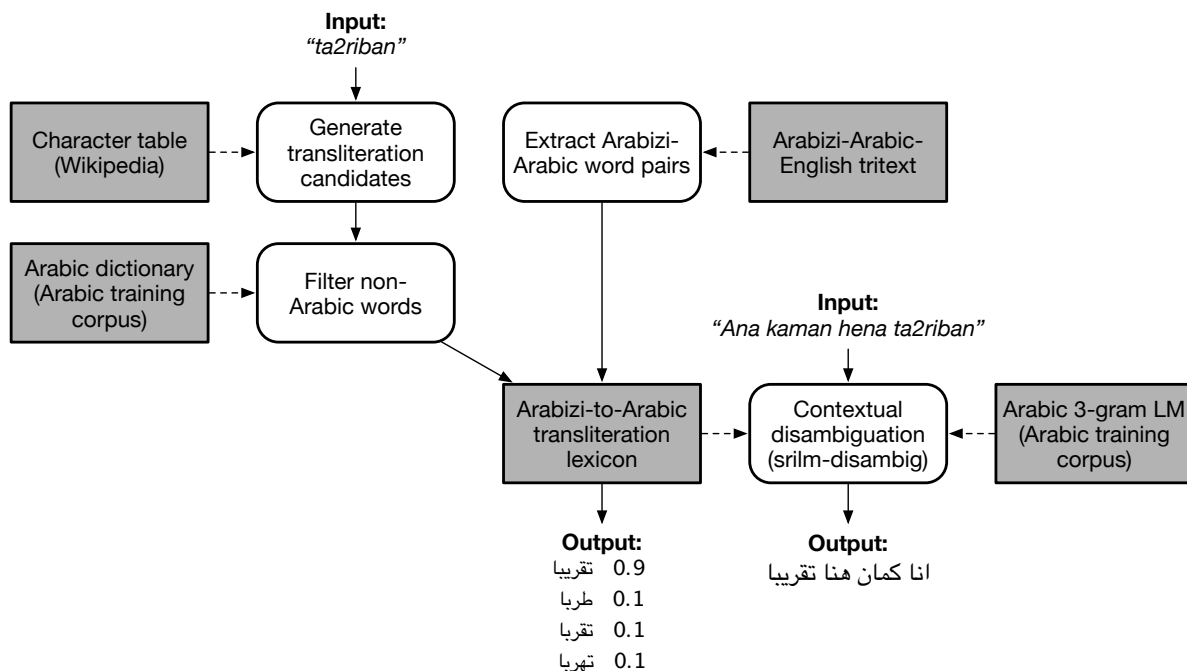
Input:
"ta2riban"

Character table (Wikipedia)

Generate transliteration candidates

Extract Arabizi-Arabic word pairs

Arabizi-Arabic-English tritext

Arabic dictionary (Arabic training corpus)

Filter non-Arabic words

Input:
"Ana kaman hena ta2riban"

Arabizi-to-Arabic transliteration lexicon

Contextual disambiguation (srilm-disambig)

Arabic 3-gram LM (Arabic training corpus)

Output:
تقريبا 0.9
طربا 0.1
تقربا 0.1
تهربا 0.1

Output:
انا كمان هنا تقريبا